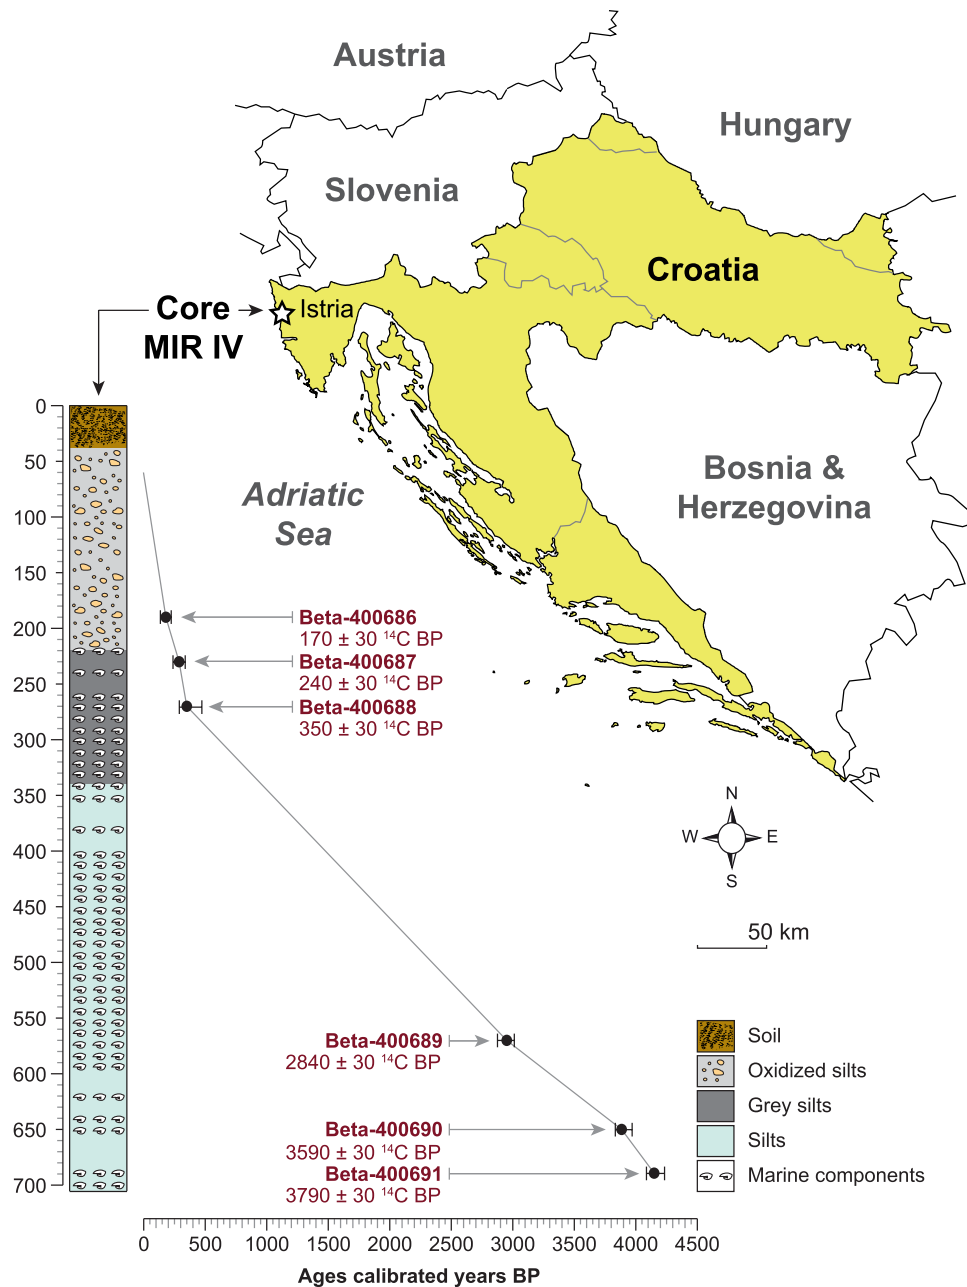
Austria

Hungary

Slovenia

Croatia

Core MIR IV

Istria

Adriatic Sea

Bosnia & Herzegovina

N
W E
S

50 km

0
50
100
150
200
250
300
350
400
450
500
550
600
650
700

Beta-400686
170 ± 30 $^{14}$C BP
Beta-400687
240 ± 30 $^{14}$C BP
Beta-400688
350 ± 30 $^{14}$C BP

Beta-400689
2840 ± 30 $^{14}$C BP

Beta-400690
3590 ± 30 $^{14}$C BP
Beta-400691
3790 ± 30 $^{14}$C BP

Soil
Oxidized silts
Grey silts
Silts
Marine components

0 500 1000 1500 2000 2500 3000 3500 4000 4500
Ages calibrated years BP